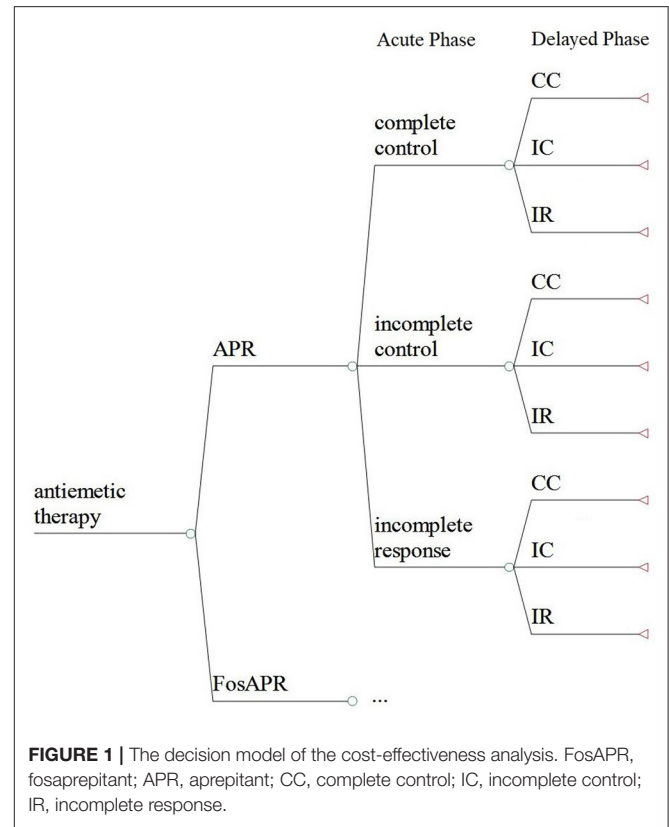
Acute Phase

Delayed Phase

complete control

CC

IC

IR

APR

incomplete control

CC

IC

IR

antiemetic therapy

incomplete response

CC

IC

IR

FosAPR

...

**FIGURE 1 |** The decision model of the cost-effectiveness analysis. FosAPR, fosaprepitant; APR, aprepitant; CC, complete control; IC, incomplete control; IR, incomplete response.